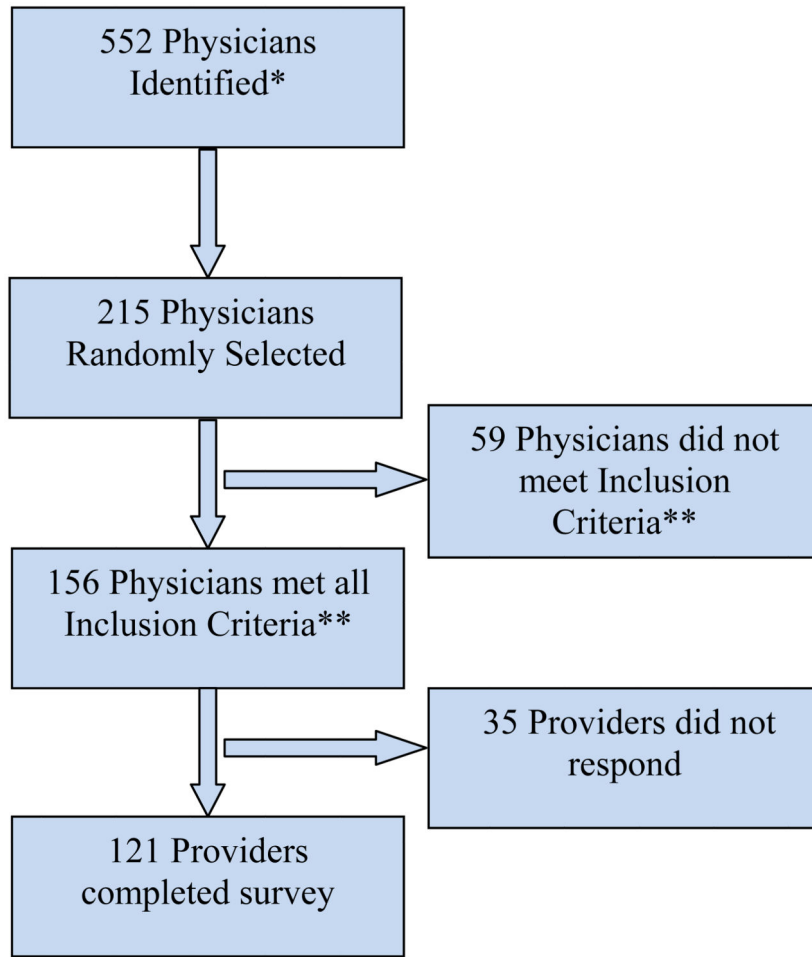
552 Physicians Identified*

215 Physicians Randomly Selected

59 Physicians did not meet Inclusion Criteria**

156 Physicians met all Inclusion Criteria**

35 Providers did not respond

121 Providers completed survey